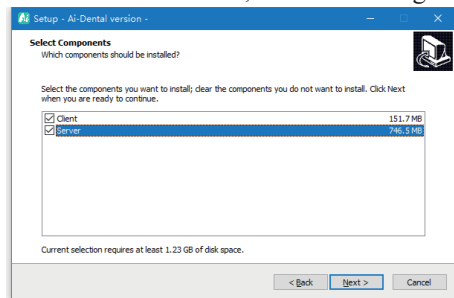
Setup - Ai-Dental version -

Select Components
Which components should be installed?

Select the components you want to install; clear the components you do not want to install. Click Next when you are ready to continue.

| | | |
|---|---|---|
| ☑ | Client | 151.7 MB |
| ☑ | Server | 746.5 MB |

Current selection requires at least 1.23 GB of disk space.

< Back Next > Cancel